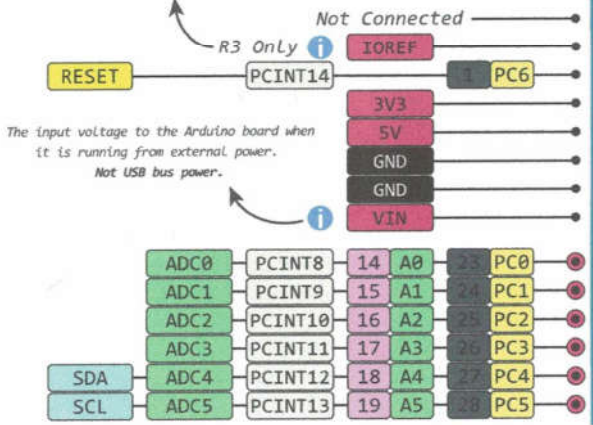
Not Connected

R3 Only

IOREF

RESET

PCINT14

1

PC6

3V3

The input voltage to the Arduino board when it is running from external power. Not USB bus power.

5V

GND

GND

VIN

ADC0 PCINT8 14 A0 23 PC0

ADC1 PCINT9 15 A1 24 PC1

ADC2 PCINT10 16 A2 25 PC2

ADC3 PCINT11 17 A3 26 PC3

SDA ADC4 PCINT12 18 A4 27 PC4

SCL ADC5 PCINT13 19 A5 28 PC5